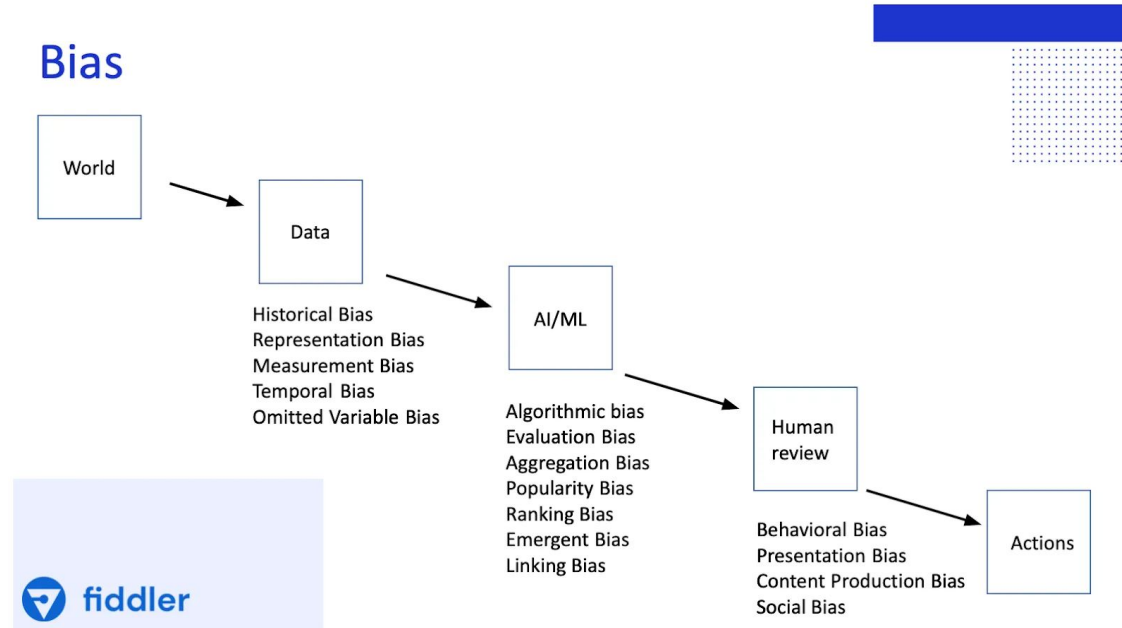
Bias

World

Data

Historical Bias
Representation Bias
Measurement Bias
Temporal Bias
Omitted Variable Bias

AI/ML

Algorithmic bias
Evaluation Bias
Aggregation Bias
Popularity Bias
Ranking Bias
Emergent Bias
Linking Bias

Human review

Behavioral Bias
Presentation Bias
Content Production Bias
Social Bias

Actions

fiddler